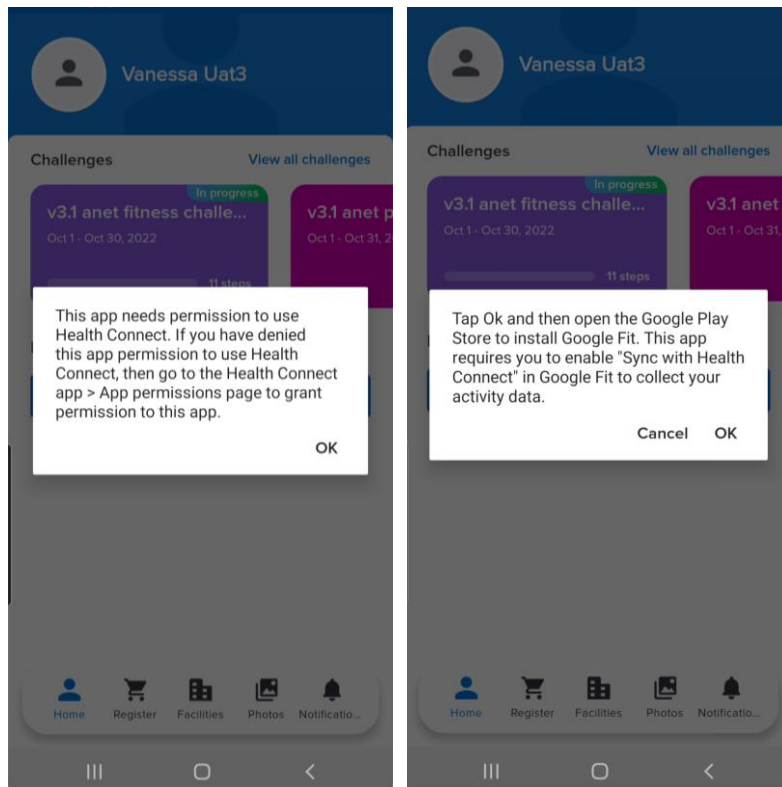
Vanessa Uat3

Challenges

View all challenges

In progress

v3.1 anet fitness challe...

Oct 1 - Oct 30, 2022

11 steps

v3.1 anet p

Oct 1 - Oct 31,

This app needs permission to use Health Connect. If you have denied this app permission to use Health Connect, then go to the Health Connect app > App permissions page to grant permission to this app.

OK

Home Register Facilities Photos Notificatio...

Vanessa Uat3

Challenges

View all challenges

In progress

v3.1 anet fitness challe...

Oct 1 - Oct 30, 2022

11 steps

v3.1 anet

Oct 1 - Oct 31,

Tap Ok and then open the Google Play Store to install Google Fit. This app requires you to enable "Sync with Health Connect" in Google Fit to collect your activity data.

Cancel OK

Home Register Facilities Photos Notificatio...